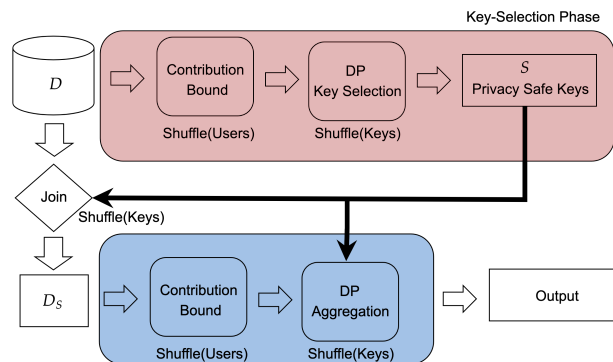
Key-Selection Phase

$D$

Contribution Bound

Shuffle(Users)

DP Key Selection

Shuffle(Keys)

$S$
Privacy Safe Keys

Join

Shuffle(Keys)

$D_S$

Contribution Bound

Shuffle(Users)

DP Aggregation

Shuffle(Keys)

Output